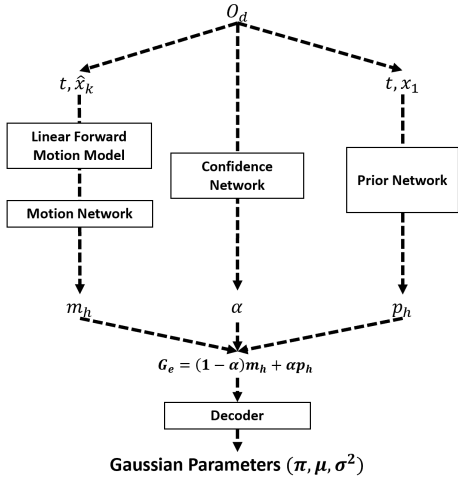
$O_d$

$t, \hat{x}_k$

$t, x_1$

Linear Forward Motion Model

Motion Network

Confidence Network

Prior Network

$m_h$

$\alpha$

$p_h$

$G_e = (1 - \alpha)m_h + \alpha p_h$

Decoder

Gaussian Parameters $(\pi, \mu, \sigma^2)$